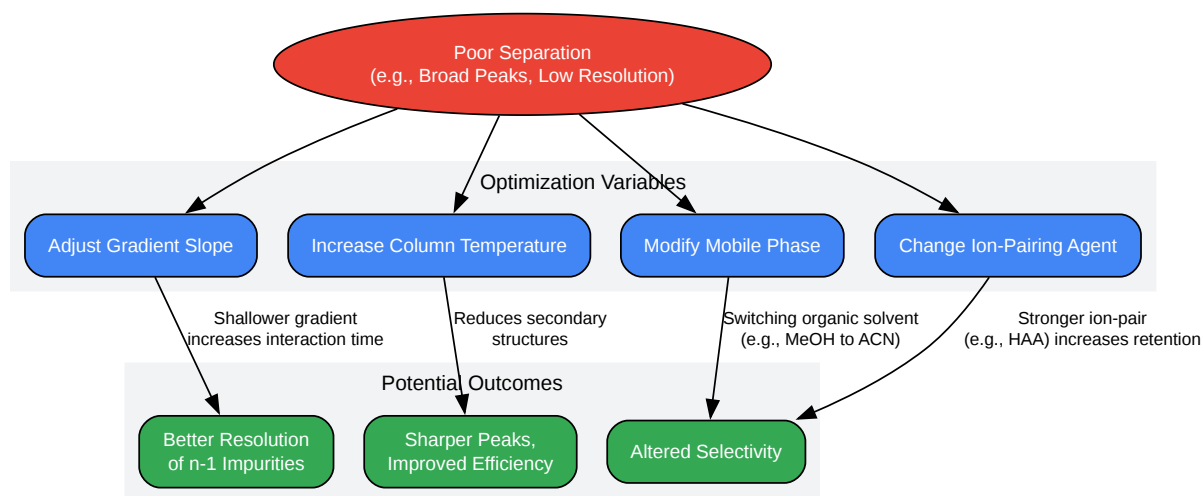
Poor Separation
(e.g., Broad Peaks, Low Resolution)

Optimization Variables

Adjust Gradient Slope

Increase Column Temperature

Modify Mobile Phase

Change Ion-Pairing Agent

Shallower gradient increases interaction time

Reduces secondary structures

Switching organic solvent (e.g., MeOH to ACN)

Stronger ion-pair (e.g., HAA) increases retention

Potential Outcomes

Better Resolution of n-1 Impurities

Sharper Peaks, Improved Efficiency

Altered Selectivity